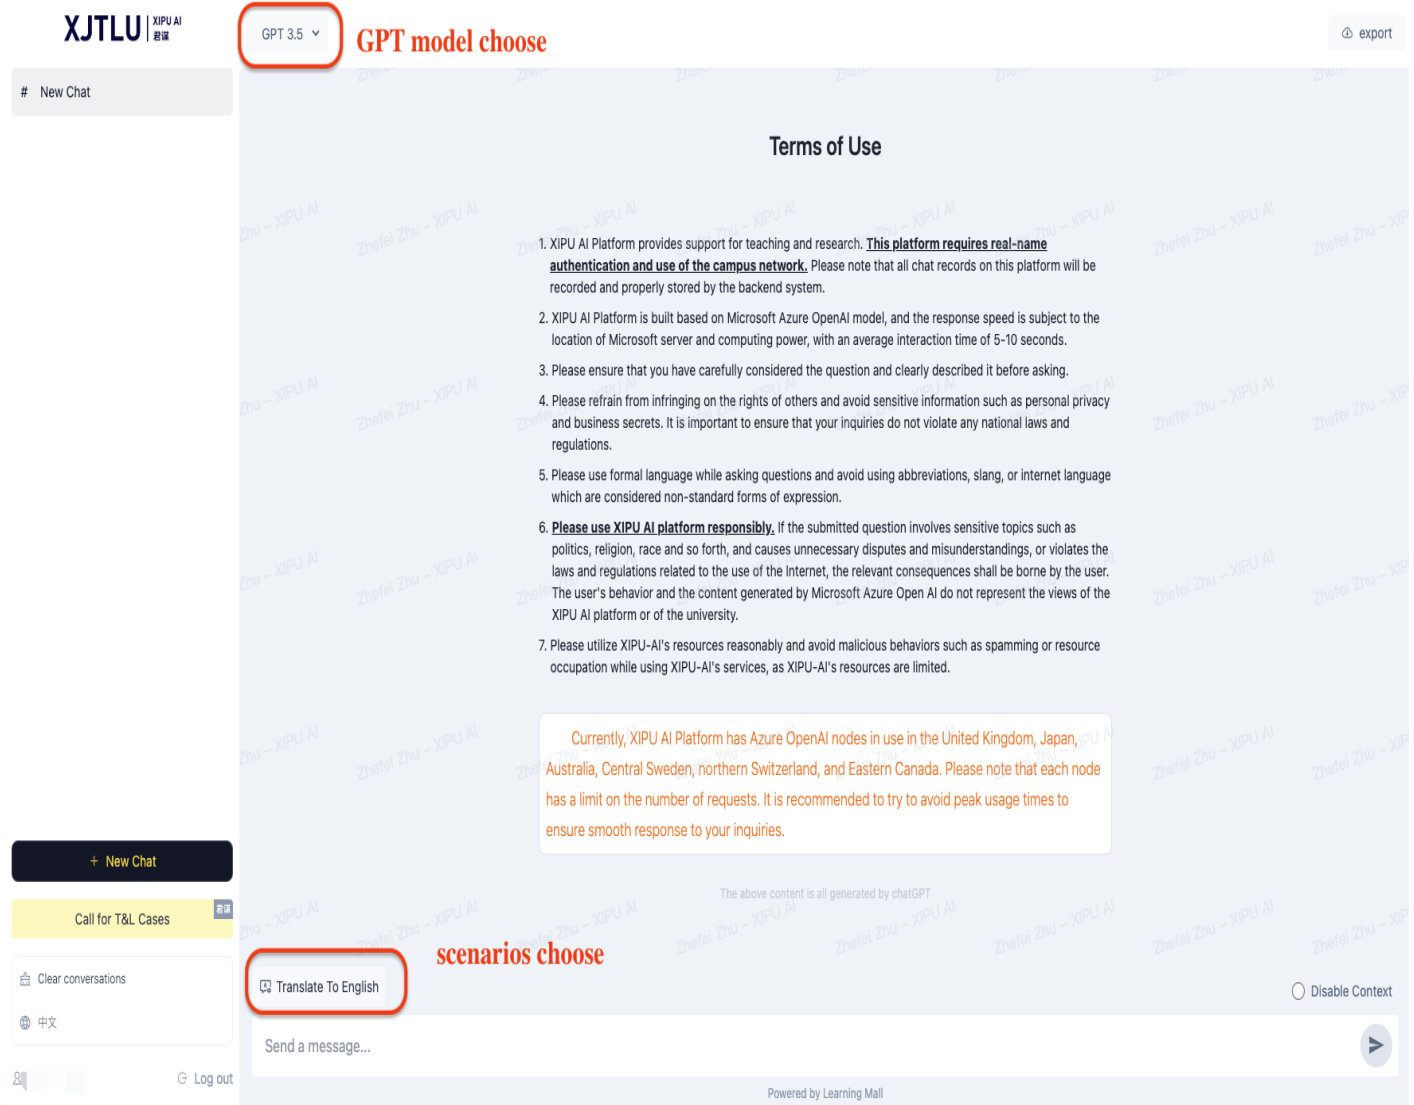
XJTLU | XIPU AI 君谋

GPT 3.5

GPT model choose

export

# New Chat

Terms of Use

1. XIPU AI Platform provides support for teaching and research. This platform requires real-name authentication and use of the campus network. Please note that all chat records on this platform will be recorded and properly stored by the backend system.

2. XIPU AI Platform is built based on Microsoft Azure OpenAI model, and the response speed is subject to the location of Microsoft server and computing power, with an average interaction time of 5-10 seconds.

3. Please ensure that you have carefully considered the question and clearly described it before asking.

4. Please refrain from infringing on the rights of others and avoid sensitive information such as personal privacy and business secrets. It is important to ensure that your inquiries do not violate any national laws and regulations.

5. Please use formal language while asking questions and avoid using abbreviations, slang, or internet language which are considered non-standard forms of expression.

6. Please use XIPU AI platform responsibly. If the submitted question involves sensitive topics such as politics, religion, race and so forth, and causes unnecessary disputes and misunderstandings, or violates the laws and regulations related to the use of the Internet, the relevant consequences shall be borne by the user. The user's behavior and the content generated by Microsoft Azure Open AI do not represent the views of the XIPU AI platform or of the university.

7. Please utilize XIPU-AI's resources reasonably and avoid malicious behaviors such as spamming or resource occupation while using XIPU-AI's services, as XIPU-AI's resources are limited.

Currently, XIPU AI Platform has Azure OpenAI nodes in use in the United Kingdom, Japan, Australia, Central Sweden, northern Switzerland, and Eastern Canada. Please note that each node has a limit on the number of requests. It is recommended to try to avoid peak usage times to ensure smooth response to your inquiries.

The above content is all generated by chatGPT

+ New Chat

Call for T&L Cases 君谋

Clear conversations

中文

Log out

scenarios choose

Translate To English

Disable Context

Send a message...

Powered by Learning Mall